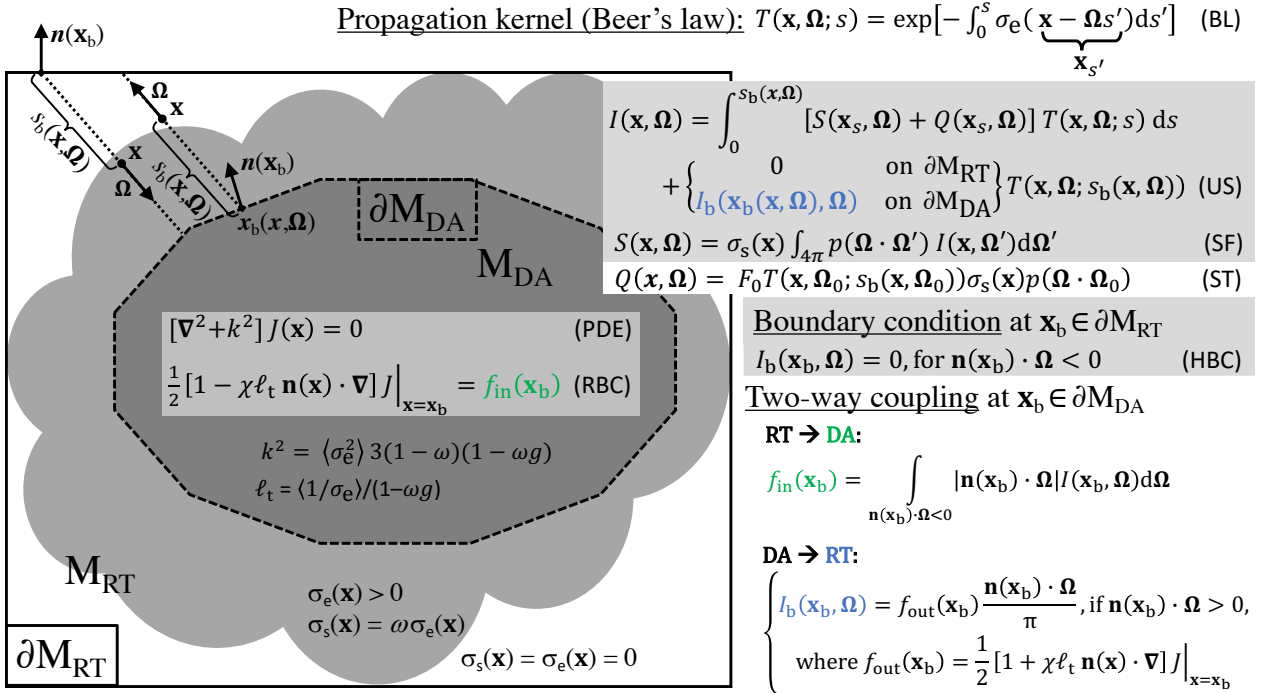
Propagation kernel (Beer's law): $T(\mathbf{x},\mathbf{\Omega};s) = \exp\left[-\int_0^s \sigma_e(\underbrace{\mathbf{x}-\mathbf{\Omega}s'}_{\mathbf{x}_{s'}})\mathrm{d}s'\right]$ (BL)

$\boldsymbol{n}(\mathbf{x}_b)$

$\mathbf{\Omega}$ $\mathbf{x}$

$s_b(\boldsymbol{x},\mathbf{\Omega})$

$\mathbf{x}$ $\mathbf{\Omega}$

$s_b(\boldsymbol{x},\mathbf{\Omega})$

$\boldsymbol{n}(\mathbf{x}_b)$

$\boldsymbol{x}_b(\boldsymbol{x},\mathbf{\Omega})$

$\partial M_{DA}$

$M_{DA}$

$I(\mathbf{x},\mathbf{\Omega}) = \int_0^{s_b(\boldsymbol{x},\mathbf{\Omega})} [S(\mathbf{x}_s,\mathbf{\Omega}) + Q(\mathbf{x}_s,\mathbf{\Omega})]\, T(\mathbf{x},\mathbf{\Omega};s)\,\mathrm{d}s + \begin{Bmatrix} 0 & \text{on } \partial M_{RT} \\ I_b(\mathbf{x}_b(\mathbf{x},\mathbf{\Omega}),\mathbf{\Omega}) & \text{on } \partial M_{DA} \end{Bmatrix} T(\mathbf{x},\mathbf{\Omega};s_b(\mathbf{x},\mathbf{\Omega}))$ (US)

$S(\mathbf{x},\mathbf{\Omega}) = \sigma_s(\mathbf{x}) \int_{4\pi} p(\mathbf{\Omega}\cdot\mathbf{\Omega}')\, I(\mathbf{x},\mathbf{\Omega}')\mathrm{d}\mathbf{\Omega}'$ (SF)

$Q(\boldsymbol{x},\mathbf{\Omega}) = F_0 T(\mathbf{x},\mathbf{\Omega}_0;s_b(\mathbf{x},\mathbf{\Omega}_0))\sigma_s(\mathbf{x})p(\mathbf{\Omega}\cdot\mathbf{\Omega}_0)$ (ST)

$[\mathbf{\nabla}^2+k^2]\, J(\mathbf{x}) = 0$ (PDE)

$\frac{1}{2}[1-\chi\ell_t\,\mathbf{n}(\mathbf{x})\cdot\mathbf{\nabla}]\, J\Big|_{\mathbf{x}=\mathbf{x}_b} = f_{in}(\mathbf{x}_b)$ (RBC)

$k^2 = \langle\sigma_e^2\rangle\, 3(1-\omega)(1-\omega g)$

$\ell_t = \langle 1/\sigma_e\rangle/(1-\omega g)$

Boundary condition at $\mathbf{x}_b \in \partial M_{RT}$

$I_b(\mathbf{x}_b,\mathbf{\Omega}) = 0$, for $\mathbf{n}(\mathbf{x}_b)\cdot\mathbf{\Omega} < 0$ (HBC)

Two-way coupling at $\mathbf{x}_b \in \partial M_{DA}$

RT → DA:

$f_{in}(\mathbf{x}_b) = \int_{\mathbf{n}(\mathbf{x}_b)\cdot\mathbf{\Omega}<0} |\mathbf{n}(\mathbf{x}_b)\cdot\mathbf{\Omega}| I(\mathbf{x}_b,\mathbf{\Omega})\mathrm{d}\mathbf{\Omega}$

DA → RT:

$I_b(\mathbf{x}_b,\mathbf{\Omega}) = f_{out}(\mathbf{x}_b)\frac{\mathbf{n}(\mathbf{x}_b)\cdot\mathbf{\Omega}}{\pi}$, if $\mathbf{n}(\mathbf{x}_b)\cdot\mathbf{\Omega} > 0$,

where $f_{out}(\mathbf{x}_b) = \frac{1}{2}[1+\chi\ell_t\,\mathbf{n}(\mathbf{x})\cdot\mathbf{\nabla}]\, J\Big|_{\mathbf{x}=\mathbf{x}_b}$

$M_{RT}$

$\sigma_e(\mathbf{x}) > 0$

$\sigma_s(\mathbf{x}) = \omega\sigma_e(\mathbf{x})$

$\sigma_s(\mathbf{x}) = \sigma_e(\mathbf{x}) = 0$

$\partial M_{RT}$